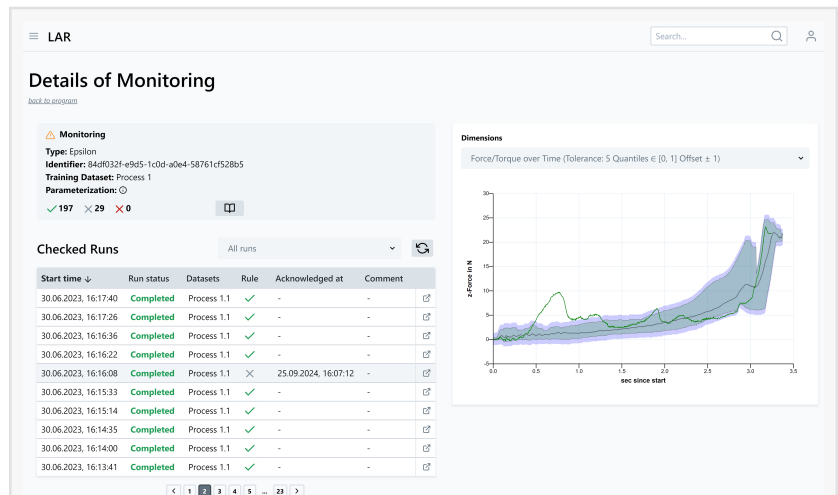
LAR

Search...

Details of Monitoring

back to program

Monitoring
Type: Epsilon
Identifier: 84df032f-e9d5-1c0d-a0e4-58761cf528b5
Training Dataset: Process 1
Parameterization:
197 29 0

Checked Runs

All runs

| Start time ↓ | Run status | Datasets | Rule | Acknowledged at | Comment |
|---|---|---|---|---|---|
| 30.06.2023, 16:17:40 | Completed | Process 1.1 | ✓ | - | - |
| 30.06.2023, 16:17:26 | Completed | Process 1.1 | ✓ | - | - |
| 30.06.2023, 16:16:36 | Completed | Process 1.1 | ✓ | - | - |
| 30.06.2023, 16:16:22 | Completed | Process 1.1 | ✓ | - | - |
| 30.06.2023, 16:16:08 | Completed | Process 1.1 | × | 25.09.2024, 16:07:12 | - |
| 30.06.2023, 16:15:33 | Completed | Process 1.1 | ✓ | - | - |
| 30.06.2023, 16:15:14 | Completed | Process 1.1 | ✓ | - | - |
| 30.06.2023, 16:14:35 | Completed | Process 1.1 | ✓ | - | - |
| 30.06.2023, 16:14:00 | Completed | Process 1.1 | ✓ | - | - |
| 30.06.2023, 16:13:41 | Completed | Process 1.1 | ✓ | - | - |

< 1 2 3 4 5 ... 23 >

Dimensions

Force/Torque over Time (Tolerance: 5 Quantiles ∈ [0, 1] Offset ± 1)

z-Force in N
30
25
20
15
10
5
0
-5
0.0 0.5 1.0 1.5 2.0 2.5 3.0 3.5
sec since start